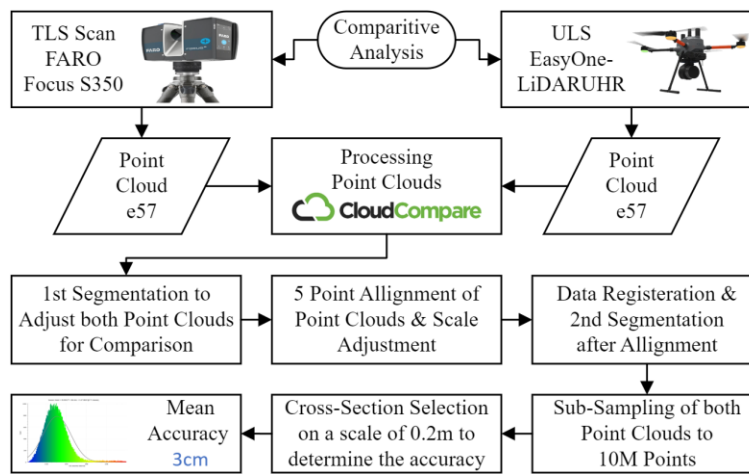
TLS Scan FARO Focus S350

Comparitive Analysis

ULS EasyOne-LiDARUHR

Point Cloud e57

Processing Point Clouds

CloudCompare

Point Cloud e57

1st Segmentation to Adjust both Point Clouds for Comparison

5 Point Allignment of Point Clouds & Scale Adjustment

Data Registeration & 2nd Segmentation after Allignment

Mean Accuracy 3cm

Cross-Section Selection on a scale of 0.2m to determine the accuracy

Sub-Sampling of both Point Clouds to 10M Points